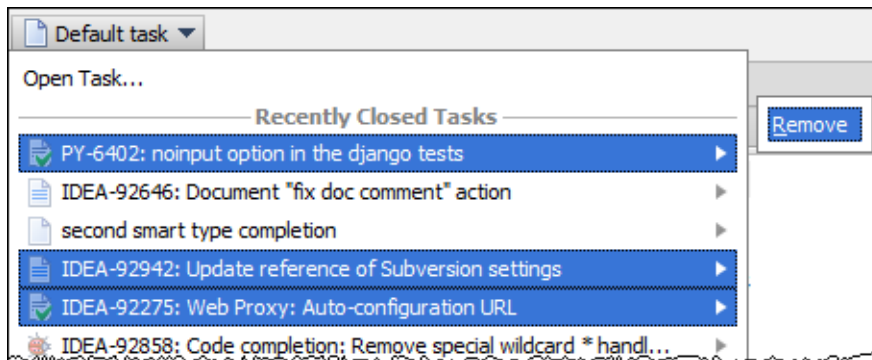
Default task

Open Task...

Recently Closed Tasks

PY-6402: noinput option in the django tests

IDEA-92646: Document "fix doc comment" action

second smart type completion

IDEA-92942: Update reference of Subversion settings

IDEA-92275: Web Proxy: Auto-configuration URL

IDEA-92858: Code completion: Remove special wildcard * handl...

Remove